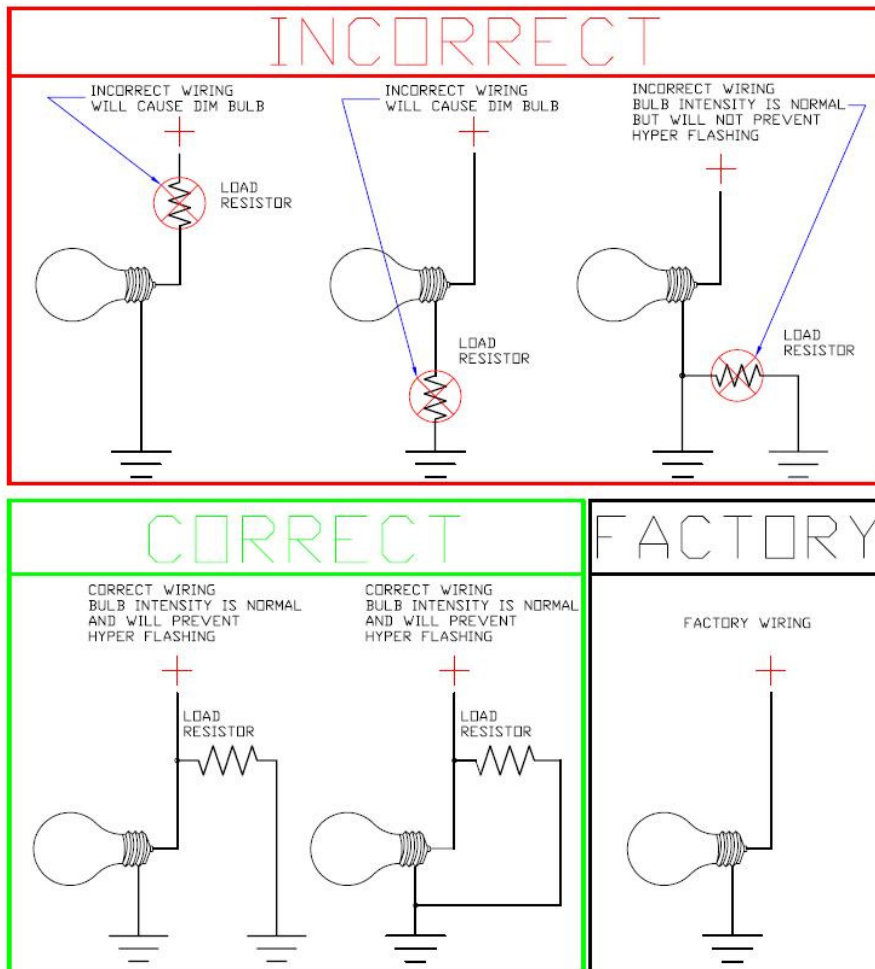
INCORRECT

INCORRECT WIRING WILL CAUSE DIM BULB

+

LOAD RESISTOR

INCORRECT WIRING WILL CAUSE DIM BULB

+

LOAD RESISTOR

INCORRECT WIRING BULB INTENSITY IS NORMAL BUT WILL NOT PREVENT HYPER FLASHING

+

LOAD RESISTOR

CORRECT

CORRECT WIRING BULB INTENSITY IS NORMAL AND WILL PREVENT HYPER FLASHING

+

LOAD RESISTOR

CORRECT WIRING BULB INTENSITY IS NORMAL AND WILL PREVENT HYPER FLASHING

+

LOAD RESISTOR

FACTORY

FACTORY WIRING

+